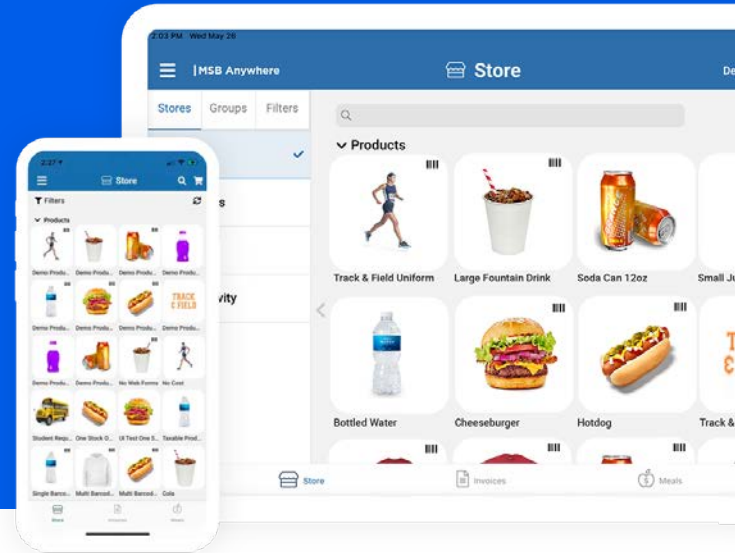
2:03 PM Wed May 26

|MSB Anywhere

Store

De

Stores Groups Filters

s

vity

Products

Track & Field Uniform

Large Fountain Drink

Soda Can 12oz

Small Ju

Bottled Water

Cheeseburger

Hotdog

Track &

Store

Invoices

Meals

2:27

Store

Filters

Products

Demo Produ...

Demo Produ...

Demo Produ...

Demo Produ...

TRACK & FIELD

Demo Produ...

Demo Produ...

Demo Produ...

Demo Produ...

Demo Produ...

Demo Produ...

No Web Forms

No Cost

Student Requ...

One Stock O...

UI Test One S...

Taxable Prod...

Single Barco...

Multi Barcod...

Multi Barcod...

Cola

Store

Invoices

Meals